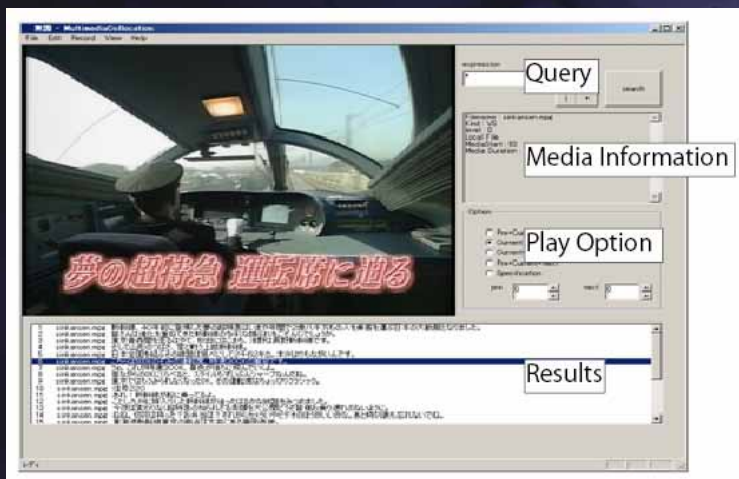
MultimediaCollocation
File Edit Record View Help

expression
Query
search

Media Information
Filename
Kind
Local File
MediaStart
Media Duration

Option
Play Option
prev
next

夢の超特急 運転席に迫る

Results
1
2
3
4
5
6
7
8
9
10
11
12
13
14
15
16
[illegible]